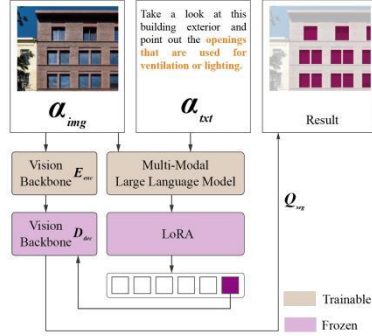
Take a look at this building exterior and point out the openings that are used for ventilation or lighting.

$\alpha_{img}$

$\alpha_{txt}$

Result

Vision Backbone $E_{enc}$

Multi-Modal Large Language Model

$Q_{seg}$

Vision Backbone $D_{dec}$

LoRA

Trainable

Frozen